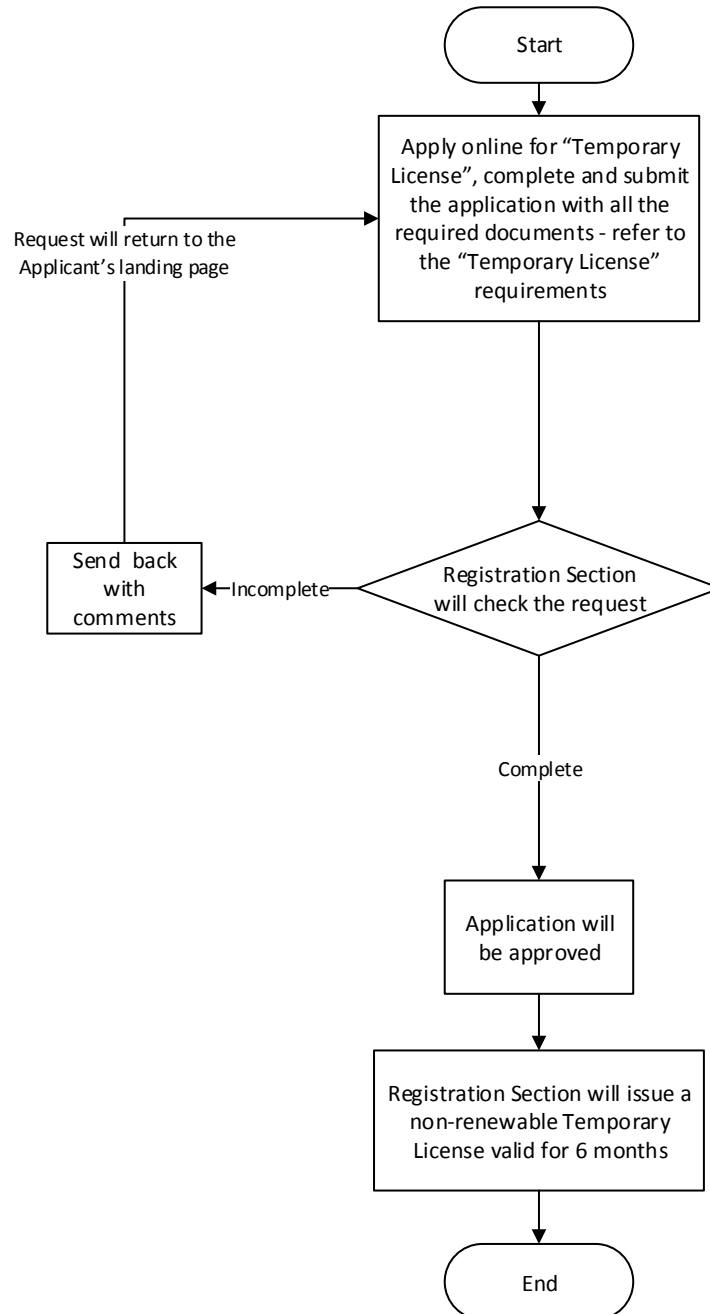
Start

Apply online for "Temporary License", complete and submit the application with all the required documents - refer to the "Temporary License" requirements

Request will return to the Applicant's landing page

Send back with comments

Incomplete

Registration Section will check the request

Complete

Application will be approved

Registration Section will issue a non-renewable Temporary License valid for 6 months

End